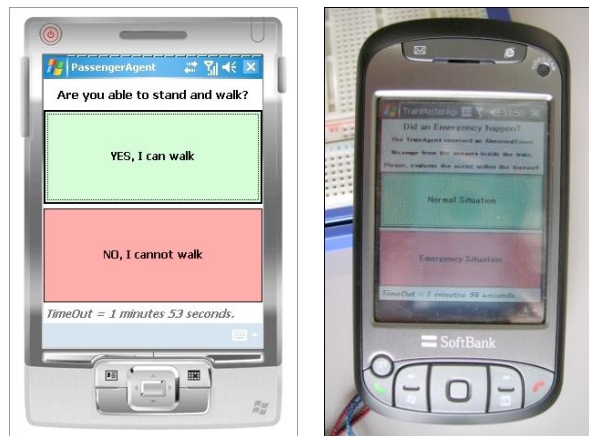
PassengerAgent

Are you able to stand and walk?

YES, I can walk

NO, I cannot walk

TimeOut = 1 minutes 53 seconds.

TrainMasterAg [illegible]

Did an Emergency happen?

The TrainAgent received an AbnormalCase Message from the sensors inside the train. Please, evaluate the status within the timeout

Normal Situation

Emergency Situation

TimeOut = 1 minutes 56 seconds.

SoftBank